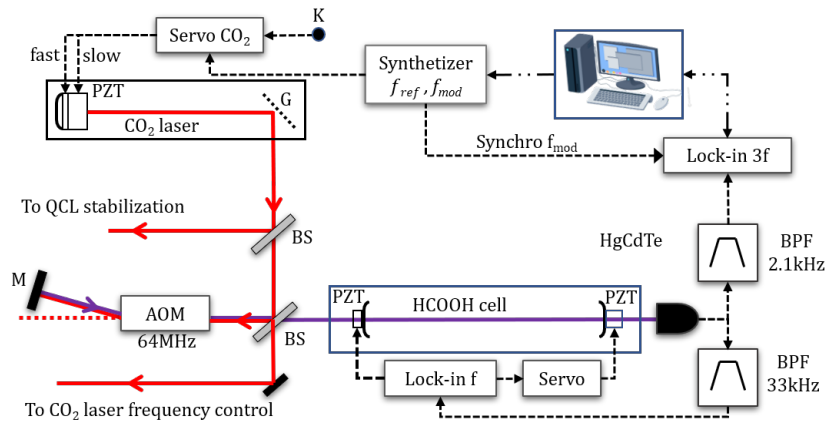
Servo $CO_2$
K
fast
slow
PZT
G
$CO_2$ laser
Synthetizer
$f_{ref}$ , $f_{mod}$
Synchro $f_{mod}$
Lock-in 3f
To QCL stabilization
BS
HgCdTe
BPF
2.1kHz
M
AOM
64MHz
BS
PZT
HCOOH cell
PZT
BPF
33kHz
Lock-in f
Servo
To $CO_2$ laser frequency control